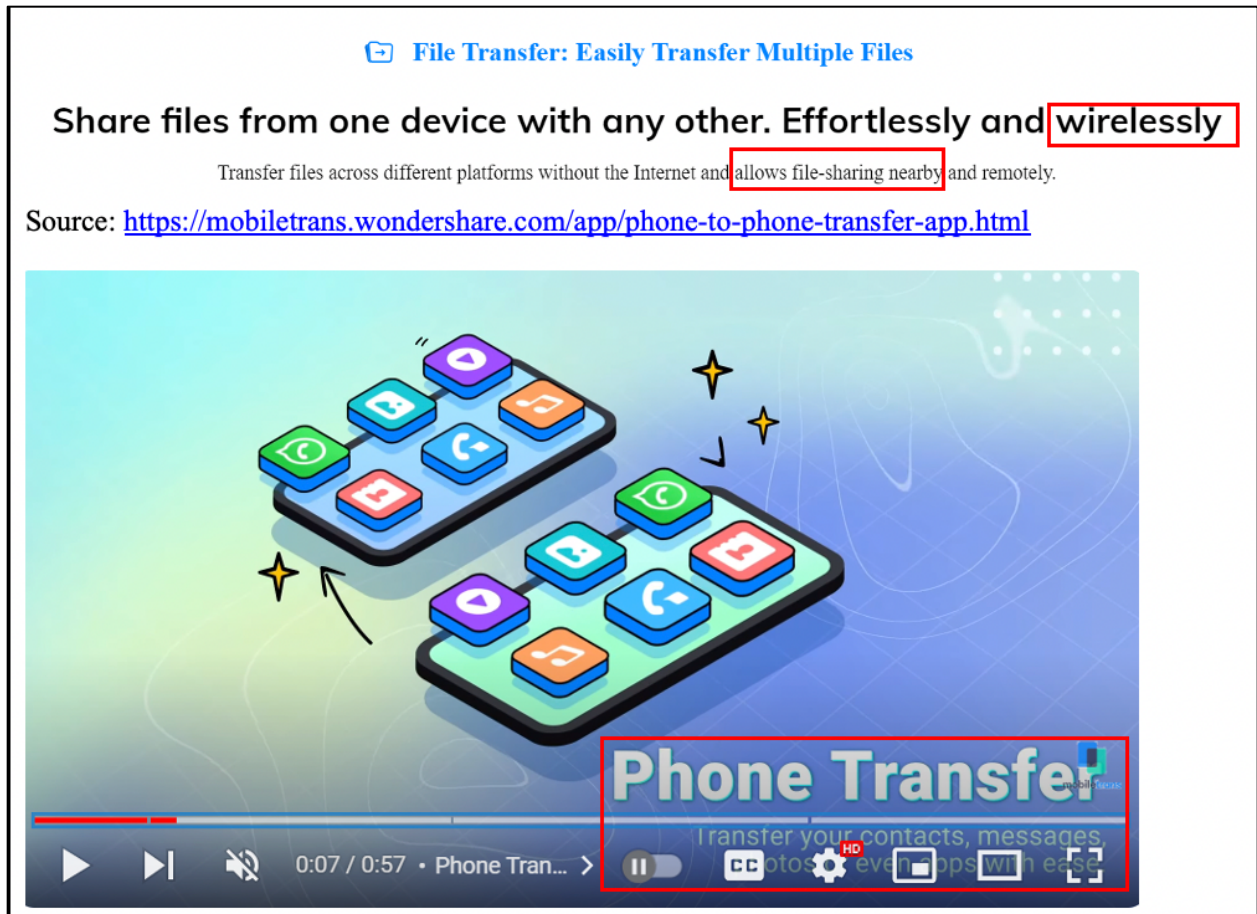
File Transfer: Easily Transfer Multiple Files

Share files from one device with any other. Effortlessly and wirelessly

Transfer files across different platforms without the Internet and allows file-sharing nearby and remotely.

Source: https://mobiletrans.wondershare.com/app/phone-to-phone-transfer-app.html

Phone Transfer

Transfer your contacts, messages, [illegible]otos, even apps with ease

mobiletrans

0:07 / 0:57 • Phone Tran... >

HD